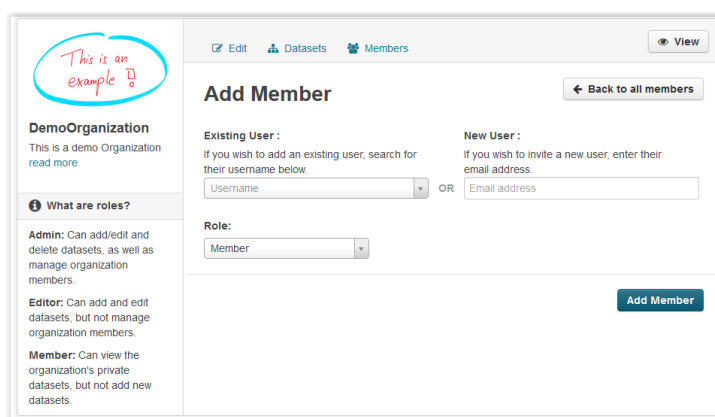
This is an example !

DemoOrganization
This is a demo Organization
read more

What are roles?

Admin: Can add/edit and delete datasets, as well as manage organization members.

Editor: Can add and edit datasets, but not manage organization members.

Member: Can view the organization's private datasets, but not add new datasets.

Edit Datasets Members

View

Add Member

Back to all members

Existing User :
If you wish to add an existing user, search for their username below.

Username

OR

New User :
If you wish to invite a new user, enter their email address.

Email address

Role:

Member

Add Member